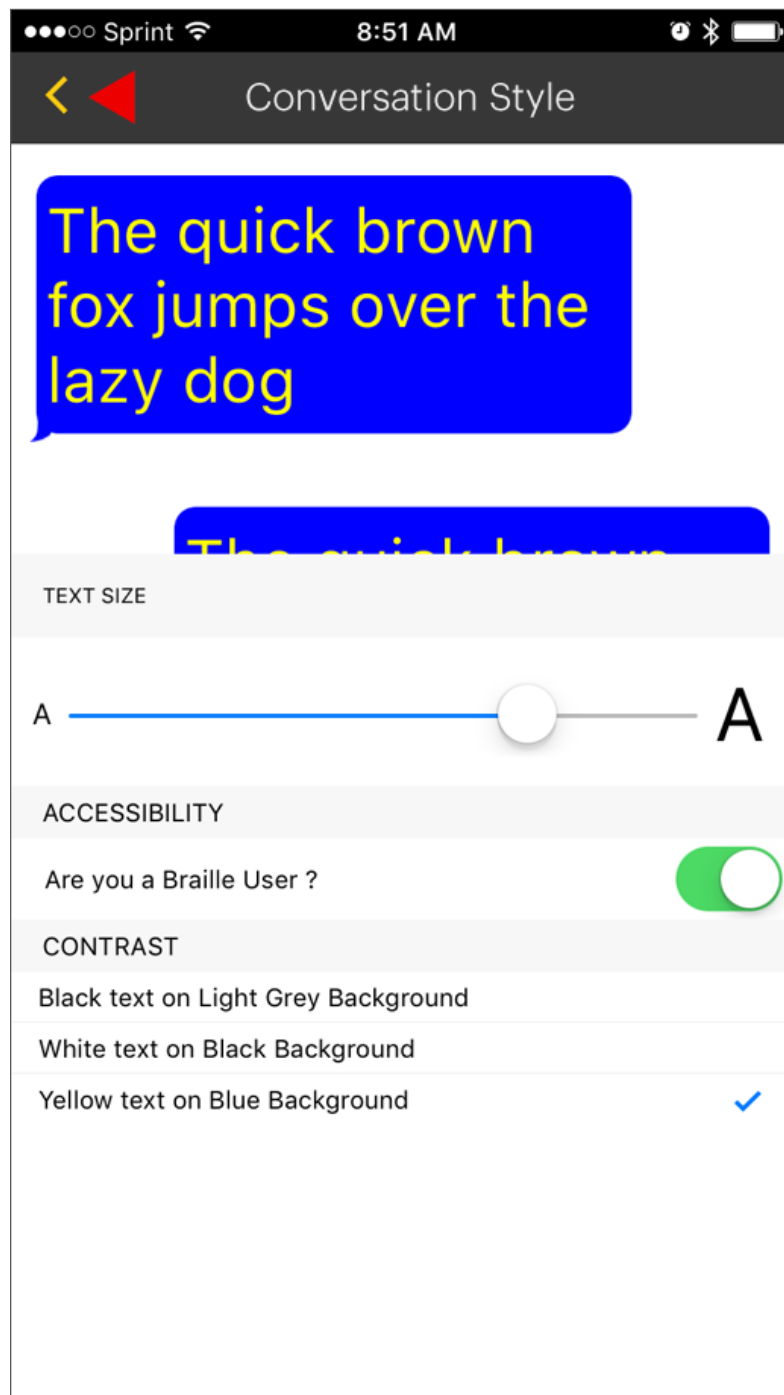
●●●○○ Sprint 8:51 AM

<

Conversation Style

The quick brown fox jumps over the lazy dog

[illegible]

TEXT SIZE

A A

ACCESSIBILITY

Are you a Braille User ?

CONTRAST

Black text on Light Grey Background

White text on Black Background

Yellow text on Blue Background ✓